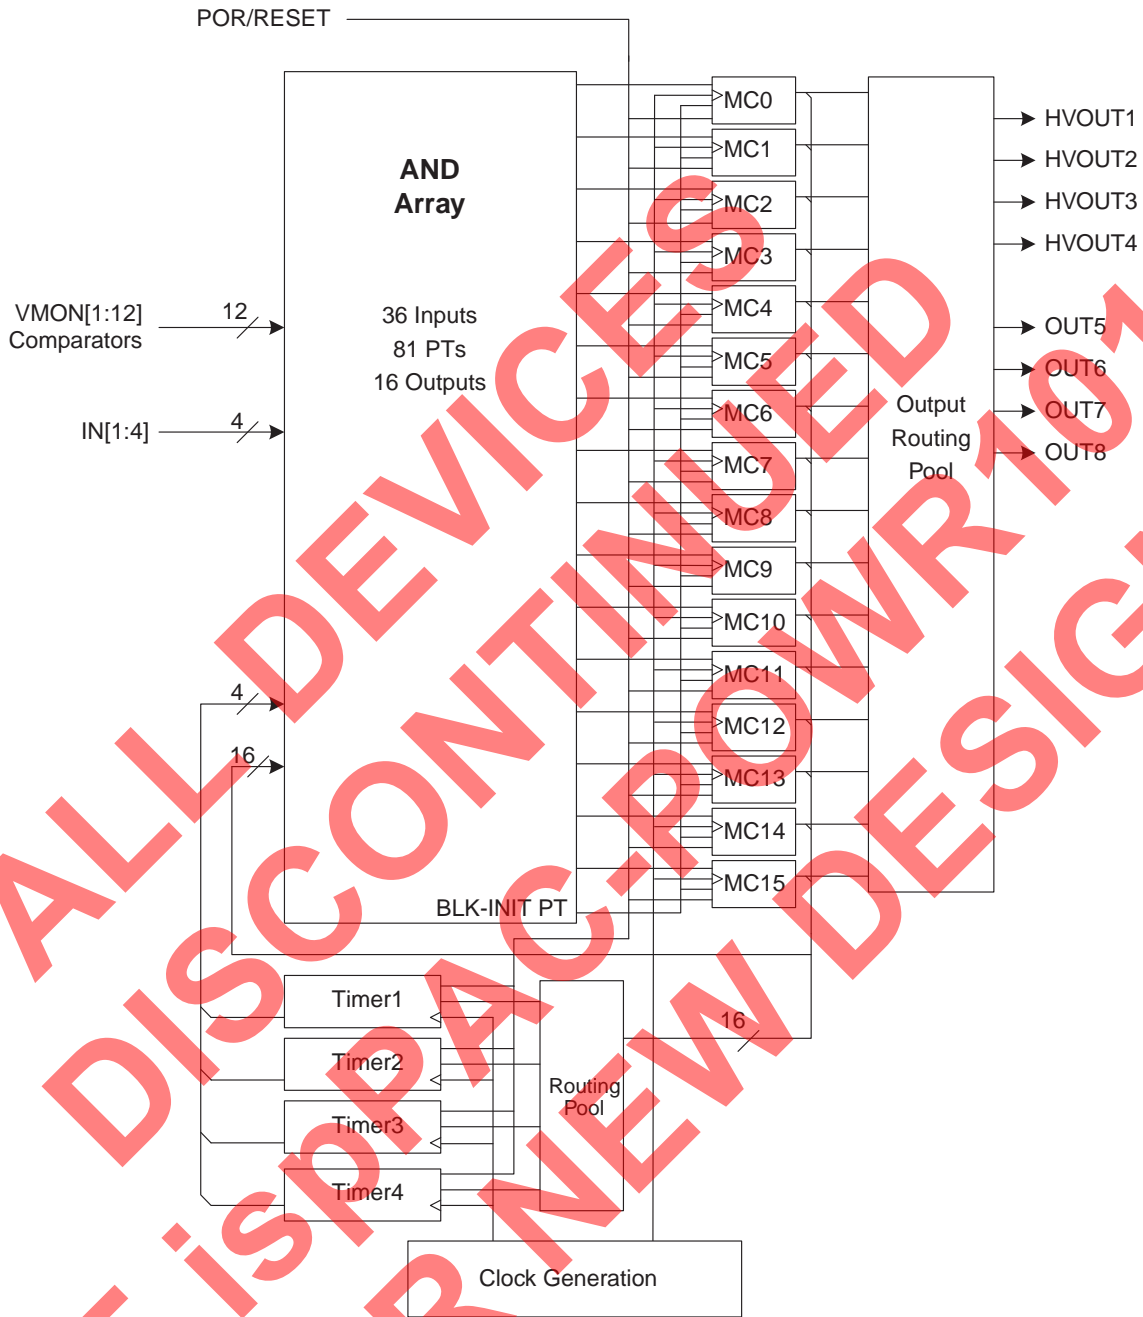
POR/RESET

AND
Array

36 Inputs
81 PTs
16 Outputs

VMON[1:12]
Comparators

12

IN[1:4]

4

4

16

BLK-INIT PT

MC0
MC1
MC2
MC3
MC4
MC5
MC6
MC7
MC8
MC9
MC10
MC11
MC12
MC13
MC14
MC15

Output
Routing
Pool

HVOUT1
HVOUT2
HVOUT3
HVOUT4
OUT5
OUT6
OUT7
OUT8

Timer1
Timer2
Timer3
Timer4

Routing
Pool

16

Clock Generation

ALL DEVICES DISCONTINUED
ispPAC-POWR1014
FOR NEW DESIGNS